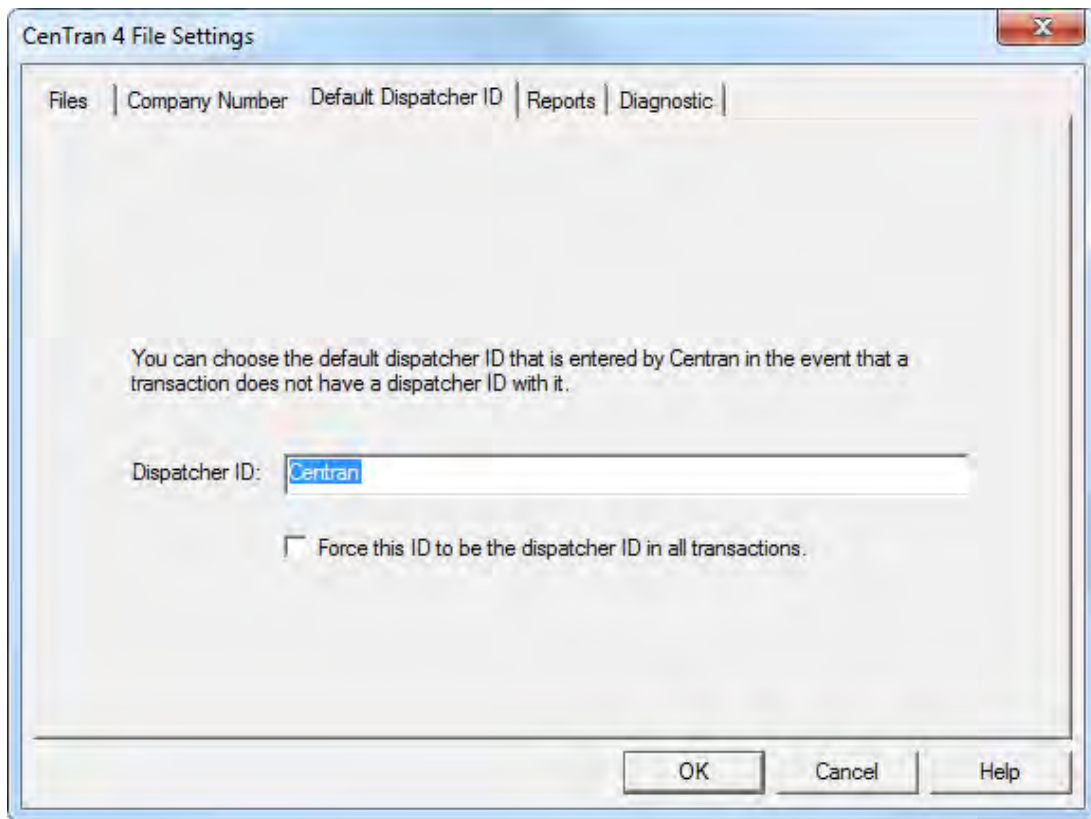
CenTran 4 File Settings

Files | Company Number | Default Dispatcher ID | Reports | Diagnostic

You can choose the default dispatcher ID that is entered by Centran in the event that a transaction does not have a dispatcher ID with it.

Dispatcher ID: Centran

Force this ID to be the dispatcher ID in all transactions.

OK Cancel Help